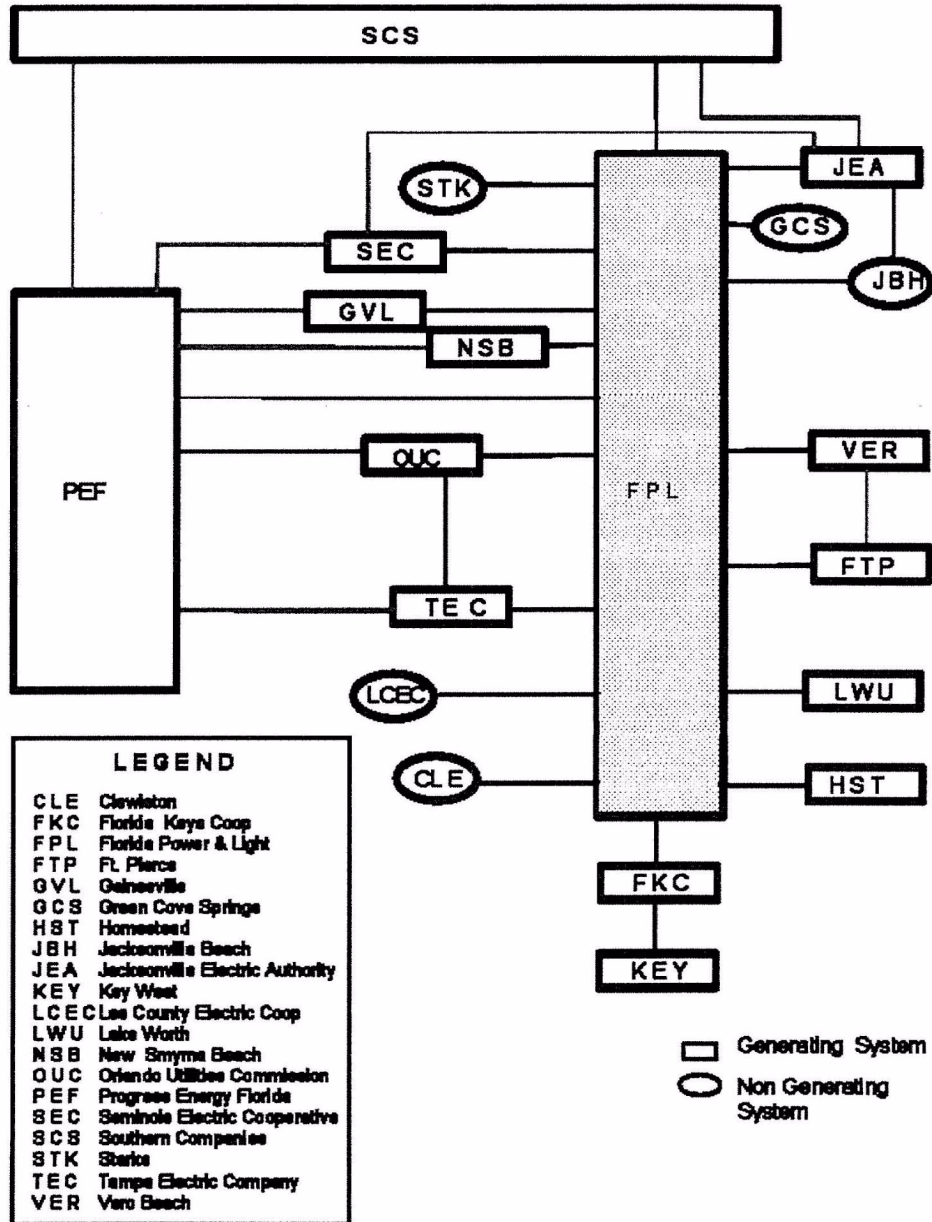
SCS

STK
JEA
GCS
SEC
JBH
GVL
NSB

PEF

OUC

FPL

VER
FTP
TE C
LCEC
LWU
CLE
HST
FKC
KEY

LEGEND
CLE Clewiston
FKC Florida Keys Coop
FPL Florida Power & Light
FTP Ft. Pierce
GVL Gainesville
GCS Green Cove Springs
HST Homestead
JBH Jacksonville Beach
JEA Jacksonville Electric Authority
KEY Key West
LCEC Lee County Electric Coop
LWU Lake Worth
NSB New Smyrna Beach
OUC Orlando Utilities Commission
PEF Progress Energy Florida
SEC Seminole Electric Cooperative
SCS Southern Companies
STK Starke
TEC Tampa Electric Company
VER Vero Beach

Generating System
Non Generating System